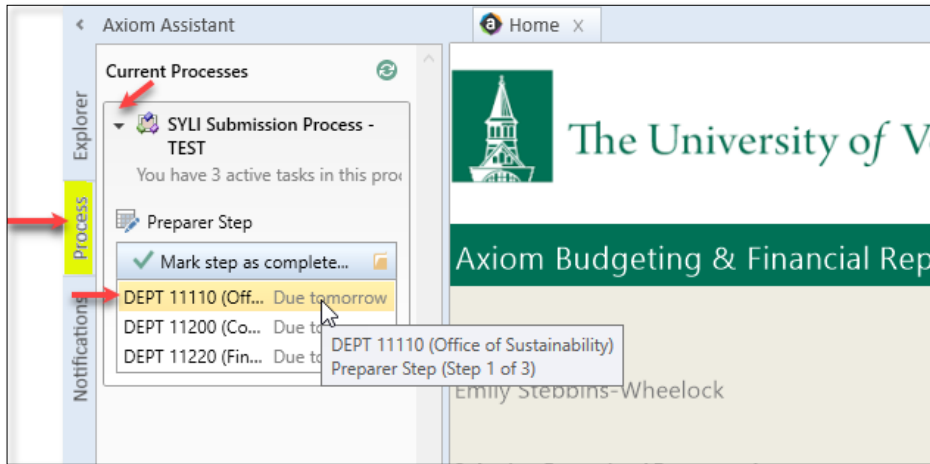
Axiom Assistant

Home X

Explorer

Process

Notifications

Current Processes

SYLI Submission Process - TEST

You have 3 active tasks in this pro

Preparer Step

Mark step as complete...

DEPT 11110 (Off... Due tomorrow

DEPT 11200 (Co... Due to

DEPT 11220 (Fin... Due to

DEPT 11110 (Office of Sustainability)
Preparer Step (Step 1 of 3)

The University of V

Axiom Budgeting & Financial Rep

Emily Stebbins-Wheelock